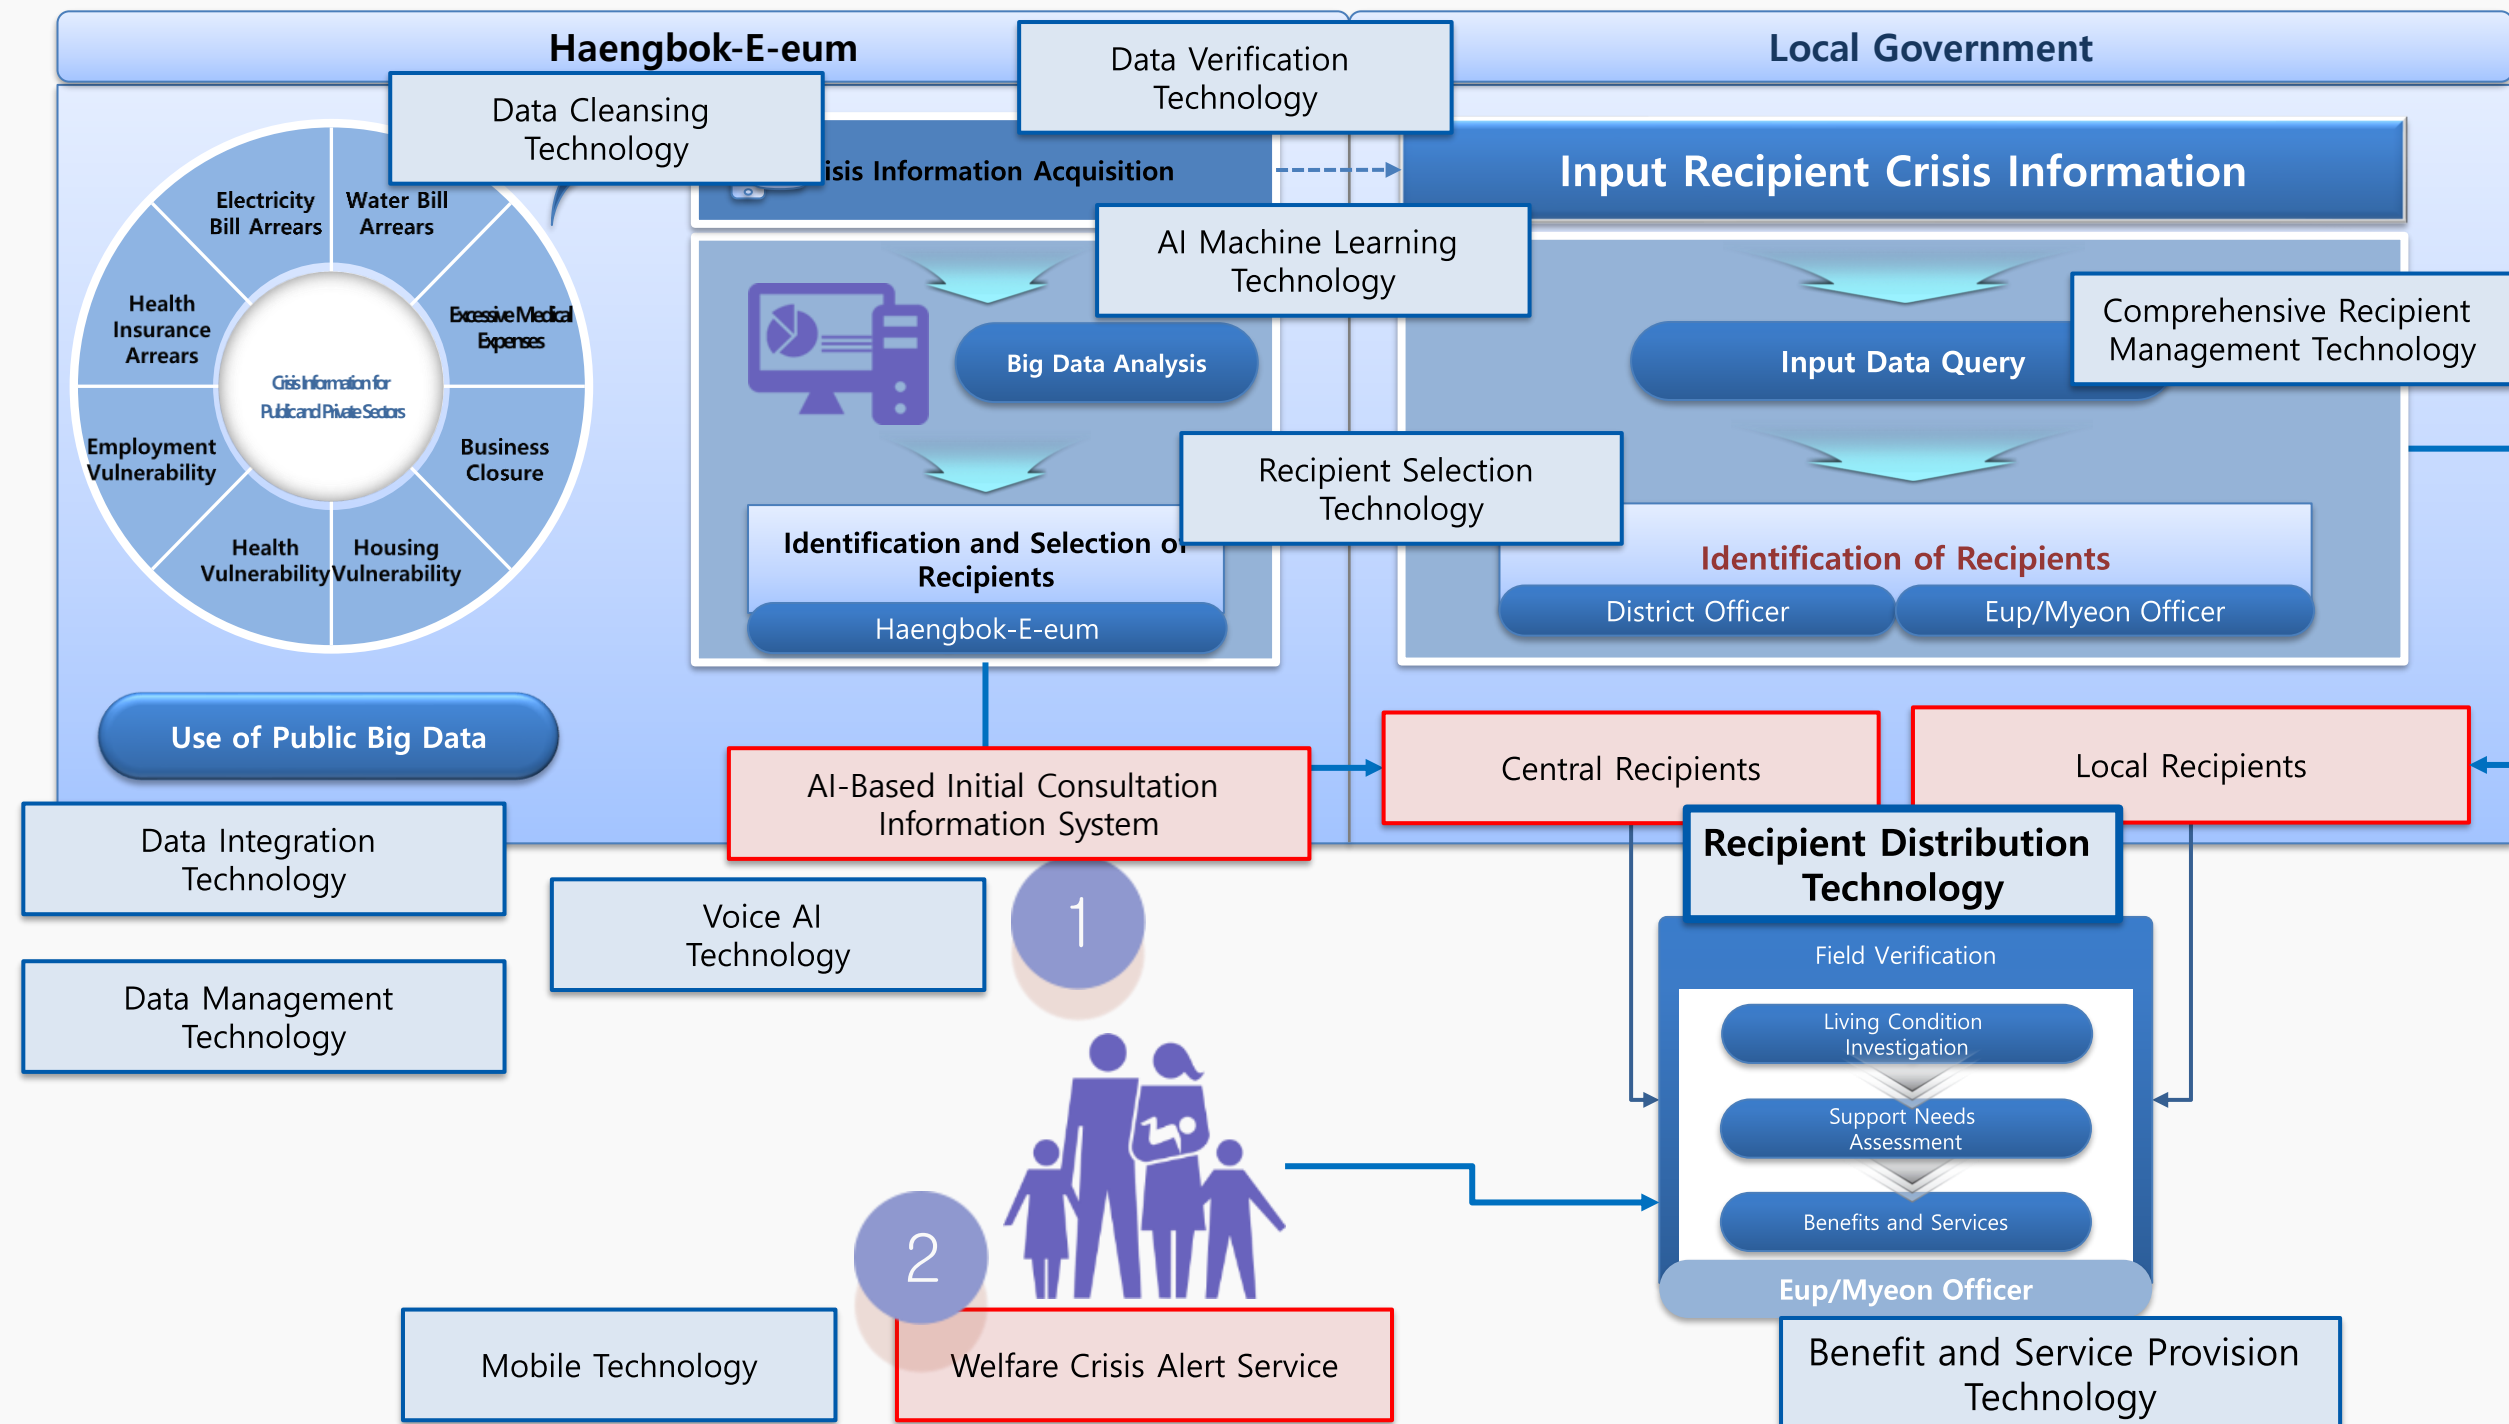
Haengbok-E-eum

Data Verification Technology

Local Government

Data Cleansing Technology

isis Information Acquisition

Input Recipient Crisis Information

Electricity Bill Arrears

Water Bill Arrears

Health Insurance Arrears

Excessive Medical Expenses

Crisis Information for Public and Private Sectors

Employment Vulnerability

Business Closure

Health Vulnerability

Housing Vulnerability

AI Machine Learning Technology

Big Data Analysis

Input Data Query

Comprehensive Recipient Management Technology

Recipient Selection Technology

Identification and Selection of Recipients

Haengbok-E-eum

Identification of Recipients

District Officer

Eup/Myeon Officer

Use of Public Big Data

AI-Based Initial Consultation Information System

Central Recipients

Local Recipients

Data Integration Technology

Recipient Distribution Technology

Voice AI Technology

1

Field Verification

Data Management Technology

Living Condition Investigation

Support Needs Assessment

Benefits and Services

2

Eup/Myeon Officer

Mobile Technology

Welfare Crisis Alert Service

Benefit and Service Provision Technology